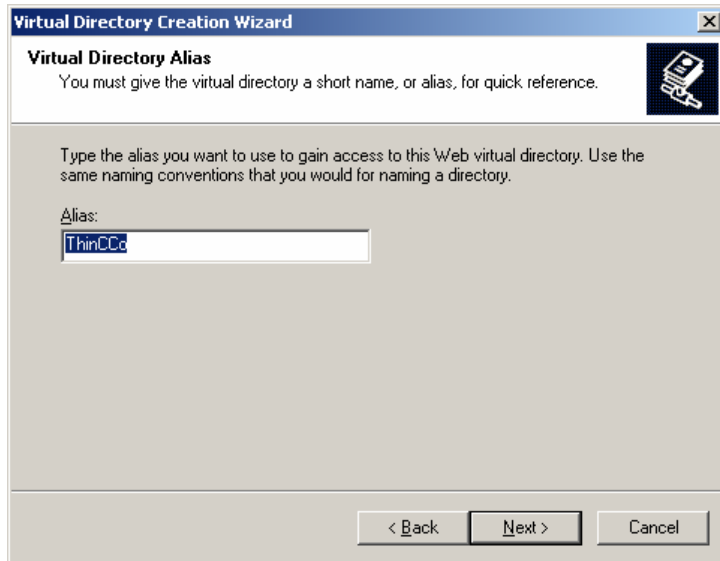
Virtual Directory Creation Wizard

Virtual Directory Alias
You must give the virtual directory a short name, or alias, for quick reference.

Type the alias you want to use to gain access to this Web virtual directory. Use the same naming conventions that you would for naming a directory.

Alias:
ThinCCo

< Back
Next >
Cancel